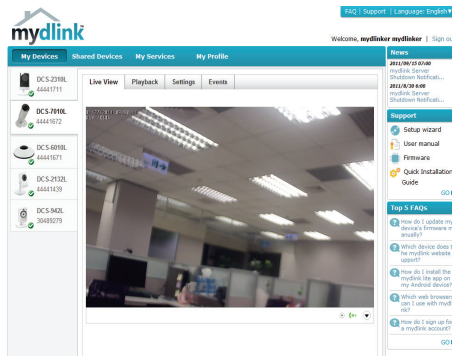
mydlink

FAQ | Support | Language: English

Welcome, mydlinker mydlinker | Sign ou

My Devices | Shared Devices | My Services | My Profile

DCS-2310L
44441711

DCS-7010L
44441672

DCS-6010L
44441671

DCS-2132L
44441439

DCS-942L
30489279

Live View | Playback | Settings | Events

News
2011/09/15 07:40
mydlink Server Shutdown Notificati...
2011/8/30 8:00
mydlink Server Shutdown Notificati...

Support
Setup wizard
User manual
Firmware
Quick Installation Guide
GO

Top 5 FAQs
How do I update my device's firmware m anually?
Which device does th he mydlink website support?
How do I install the mydlink lite app on my Android device?
Which web browsers can I use with mydli nk?
How do I sign up for a mydlink account?
GO